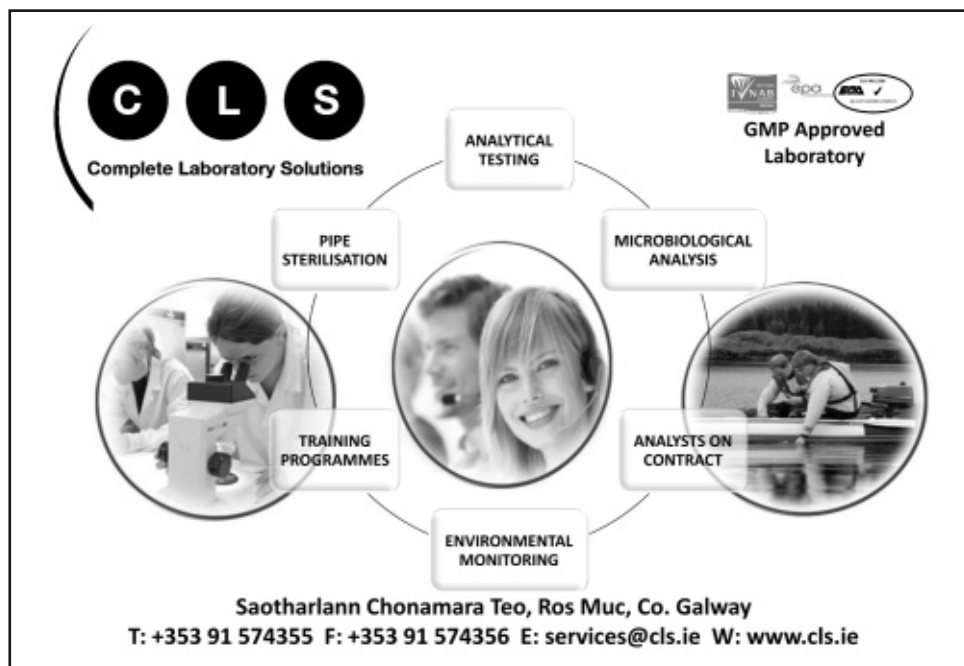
C L S
Complete Laboratory Solutions

INAB epa

GMP Approved Laboratory

ANALYTICAL TESTING

MICROBIOLOGICAL ANALYSIS

ANALYSTS ON CONTRACT

ENVIRONMENTAL MONITORING

TRAINING PROGRAMMES

PIPE STERILISATION

Saotharlann Chonamara Teo, Ros Muc, Co. Galway
T: +353 91 574355 F: +353 91 574356 E: services@cls.ie W: www.cls.ie